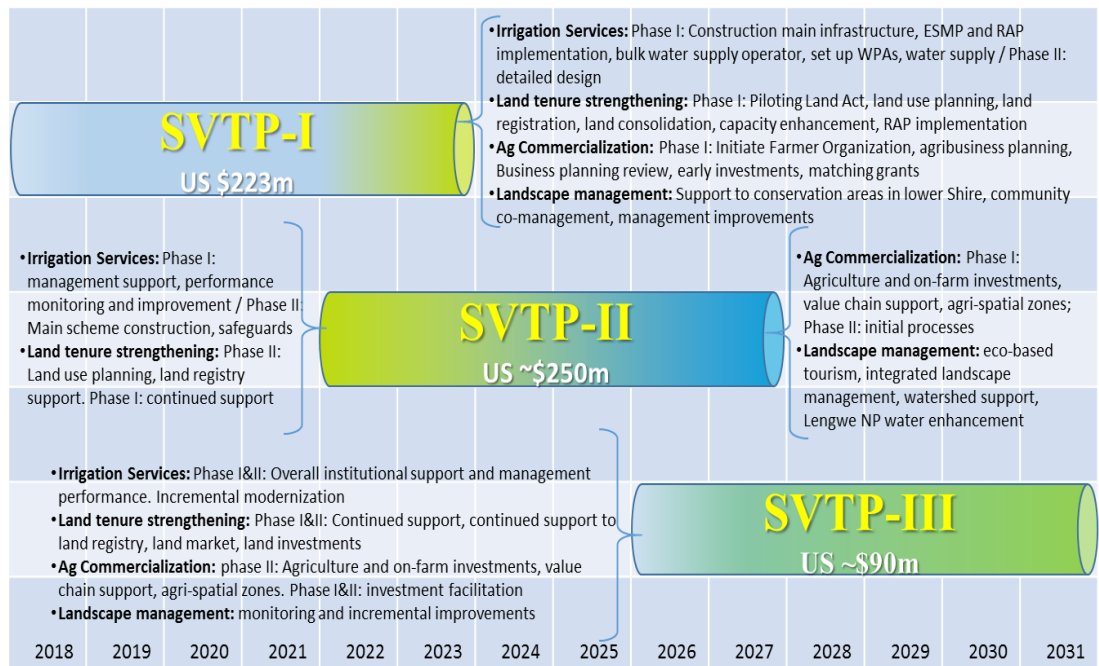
SVTP-I
US $223m

• Irrigation Services: Phase I: Construction main infrastructure, ESMP and RAP implementation, bulk water supply operator, set up WPAs, water supply / Phase II: detailed design
• Land tenure strengthening: Phase I: Piloting Land Act, land use planning, land registration, land consolidation, capacity enhancement, RAP implementation
• Ag Commercialization: Phase I: Initiate Farmer Organization, agribusiness planning, Business planning review, early investments, matching grants
• Landscape management: Support to conservation areas in lower Shire, community co-management, management improvements

• Irrigation Services: Phase I: management support, performance monitoring and improvement / Phase II: Main scheme construction, safeguards
• Land tenure strengthening: Phase II: Land use planning, land registry support. Phase I: continued support

SVTP-II
US ~$250m

• Ag Commercialization: Phase I: Agriculture and on-farm investments, value chain support, agri-spatial zones; Phase II: initial processes
• Landscape management: eco-based tourism, integrated landscape management, watershed support, Lengwe NP water enhancement

• Irrigation Services: Phase I&II: Overall institutional support and management performance. Incremental modernization
• Land tenure strengthening: Phase I&II: Continued support, continued support to land registry, land market, land investments
• Ag Commercialization: phase II: Agriculture and on-farm investments, value chain support, agri-spatial zones. Phase I&II: investment facilitation
• Landscape management: monitoring and incremental improvements

SVTP-III
US ~$90m

| 2018 | 2019 | 2020 | 2021 | 2022 | 2023 | 2024 | 2025 | 2026 | 2027 | 2028 | 2029 | 2030 | 2031 |